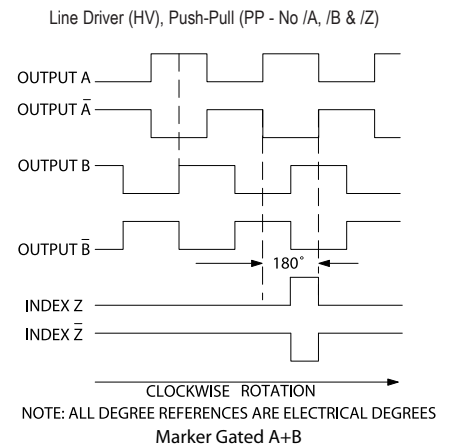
Line Driver (HV), Push-Pull (PP - No /A, /B & /Z)

OUTPUT A

OUTPUT $\overline{A}$

OUTPUT B

OUTPUT $\overline{B}$

180˚

INDEX Z

INDEX $\overline{Z}$

CLOCKWISE ROTATION

NOTE: ALL DEGREE REFERENCES ARE ELECTRICAL DEGREES

Marker Gated A+B